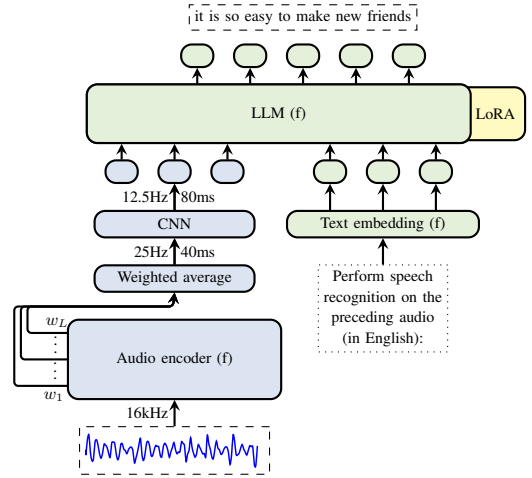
it is so easy to make new friends

LLM (f)

LoRA

12.5Hz 80ms

CNN

25Hz 40ms

Weighted average

$w_L$

Audio encoder (f)

$w_1$

16kHz

Text embedding (f)

Perform speech recognition on the preceding audio (in English):